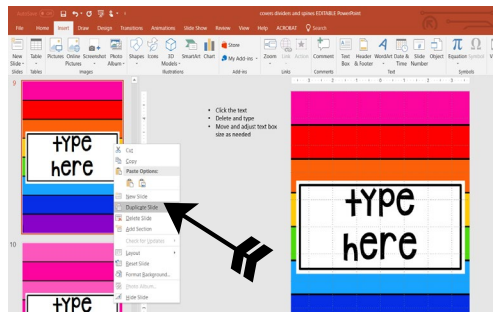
AutoSave  Off
covers dividers and spines EDITABLE PowerPoint
File  Home  Insert  Draw  Design  Transitions  Animations  Slide Show  Review  View  Help  ACROBAT  Search
New Slide  Table  Pictures  Online Pictures  Screenshot  Photo Album  Shapes  Icons  3D Models  SmartArt  Chart  Store  My Add-ins  Zoom  Link  Action  Comment  Text Box  Header & Footer  WordArt  Date & Time  Slide Number  Object  Equation  Symbol
Slides  Tables  Images  Illustrations  Add-ins  Links  Comments  Text  Symbols
9
type here
Cut
Copy
Paste Options:
New Slide
Duplicate Slide
Delete Slide
Add Section
Check for Updates
Layout
Reset Slide
Format Background...
Photo Album...
Hide Slide
10
type
• Click the text
• Delete and type
• Move and adjust text box size as needed
type here